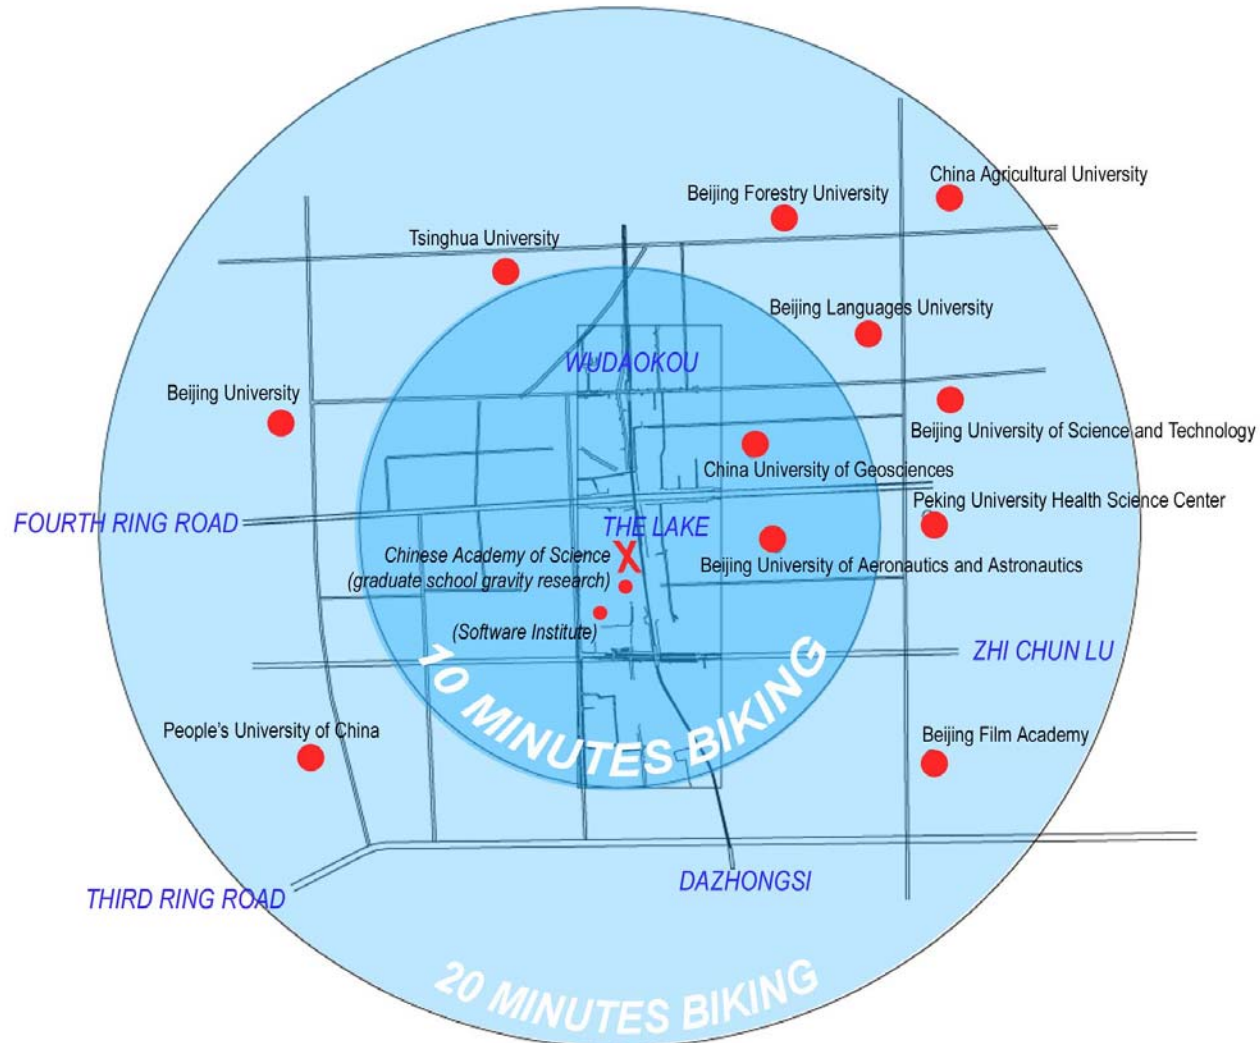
China Agricultural University
Beijing Forestry University
Tsinghua University
Beijing Languages University
WUDAOKOU
Beijing University
Beijing University of Science and Technology
China University of Geosciences
Peking University Health Science Center
FOURTH RING ROAD
THE LAKE
Chinese Academy of Science
X
(graduate school gravity research)
Beijing University of Aeronautics and Astronautics
(Software Institute)
ZHI CHUN LU
10 MINUTES BIKING
People's University of China
Beijing Film Academy
DAZHONGSI
THIRD RING ROAD
20 MINUTES BIKING